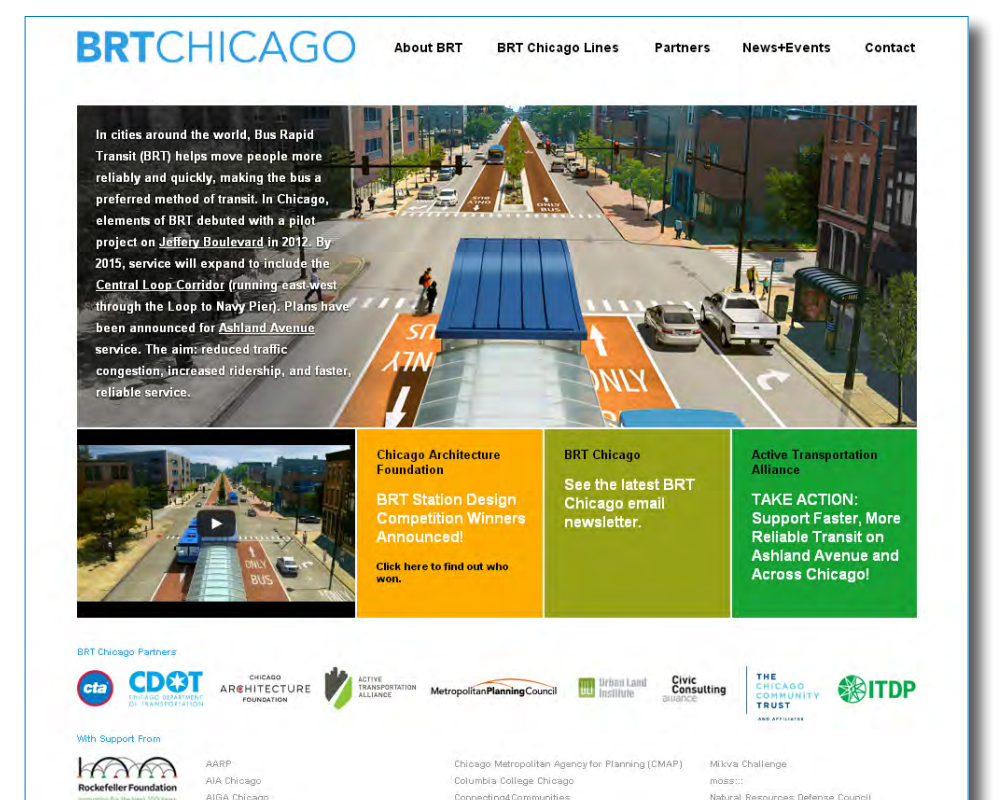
BRTCHICAGO

About BRT BRT Chicago Lines Partners News+Events Contact

In cities around the world, Bus Rapid Transit (BRT) helps move people more reliably and quickly, making the bus a preferred method of transit. In Chicago, elements of BRT debuted with a pilot project on Jeffery Boulevard in 2012. By 2015, service will expand to include the Central Loop Corridor (running east-west through the Loop to Navy Pier). Plans have been announced for Ashland Avenue service. The aim: reduced traffic congestion, increased ridership, and faster, reliable service.

BUS ONLY ONLY BUS

Chicago Architecture Foundation

BRT Station Design Competition Winners Announced!

Click here to find out who won.

BRT Chicago

See the latest BRT Chicago email newsletter.

Active Transportation Alliance

TAKE ACTION: Support Faster, More Reliable Transit on Ashland Avenue and Across Chicago!

BRT Chicago Partners

cta CDOT CHICAGO DEPARTMENT OF TRANSPORTATION CHICAGO ARCHITECTURE FOUNDATION ACTIVE TRANSPORTATION ALLIANCE MetropolitanPlanningCouncil Urban Land Institute Civic Consulting alliance THE CHICAGO COMMUNITY TRUST AND AFFILIATES ITDP

With Support From

Rockefeller Foundation

AARP
AIA Chicago
AIGA Chicago

Chicago Metropolitan Agency for Planning (CMAP)
Columbia College Chicago
Connecting4Communities

Mikva Challenge
moss:::
Natural Resources Defense Council